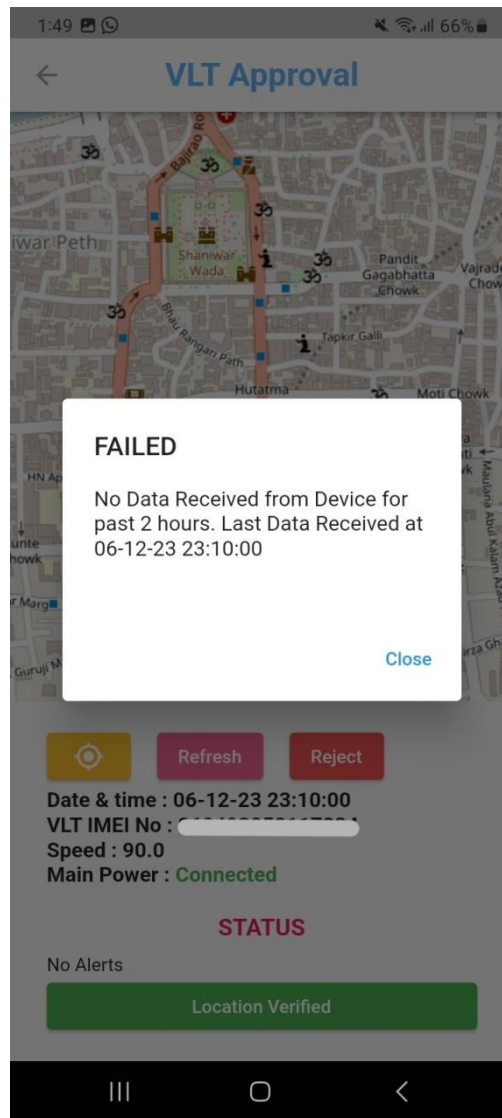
1:49

66%

VLT Approval

Bajirao Ro

iwar Peth

Shaniwar Wada

Pandit Gagabhatta Chowk

Vajrade Chow

Bhau Rangari Path

Tapkir Galli

Hutatma

Moti Chowk

HN Ap

unte howk

r Marg

Guruji M

Maulana Abul Kalam Azad

FAILED

No Data Received from Device for past 2 hours. Last Data Received at 06-12-23 23:10:00

Close

Refresh

Reject

Date & time : 06-12-23 23:10:00
VLT IMEI No : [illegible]
Speed : 90.0
Main Power : Connected

STATUS

No Alerts

Location Verified